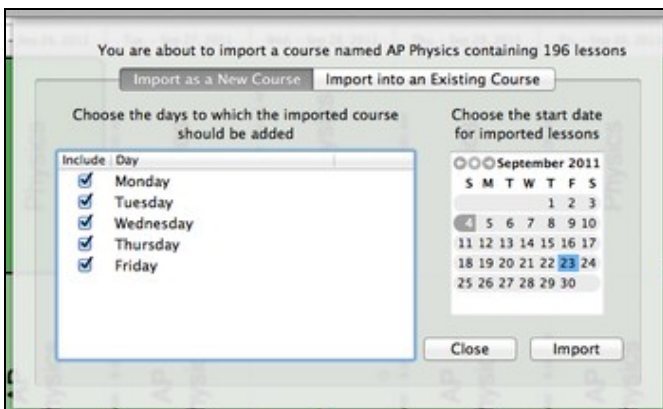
You are about to import a course named AP Physics containing 196 lessons

Import as a New Course | Import into an Existing Course

Choose the days to which the imported course should be added

| Include | Day |
|---|---|
| ☑ | Monday |
| ☑ | Tuesday |
| ☑ | Wednesday |
| ☑ | Thursday |
| ☑ | Friday |

Choose the start date for imported lessons

September 2011

| S | M | T | W | T | F | S |
|---|---|---|---|---|---|---|
| | | | | 1 | 2 | 3 |
| 4 | 5 | 6 | 7 | 8 | 9 | 10 |
| 11 | 12 | 13 | 14 | 15 | 16 | 17 |
| 18 | 19 | 20 | 21 | 22 | 23 | 24 |
| 25 | 26 | 27 | 28 | 29 | 30 | |

Close | Import